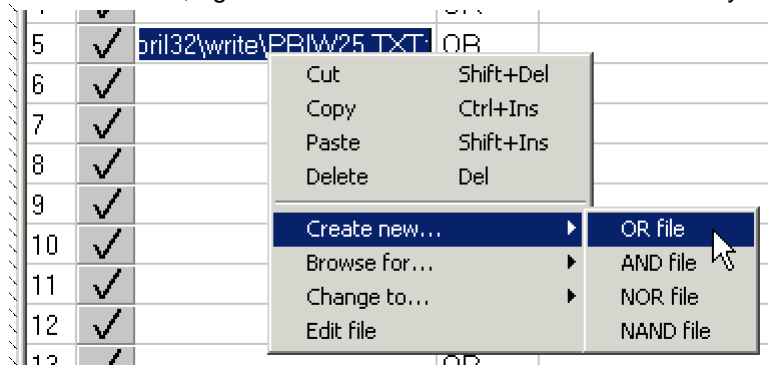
| 5 | ✓ | pril32\write\PBIW25.TXT | OR |
|---|---|---|---|
| 6 | ✓ | | |
| 7 | ✓ | | |
| 8 | ✓ | | |
| 9 | ✓ | | |
| 10 | ✓ | | |
| 11 | ✓ | | |
| 12 | ✓ | | |

Cut Shift+Del
Copy Ctrl+Ins
Paste Shift+Ins
Delete Del
Create new...
Browse for...
Change to...
Edit file

OR file
AND file
NOR file
NAND file